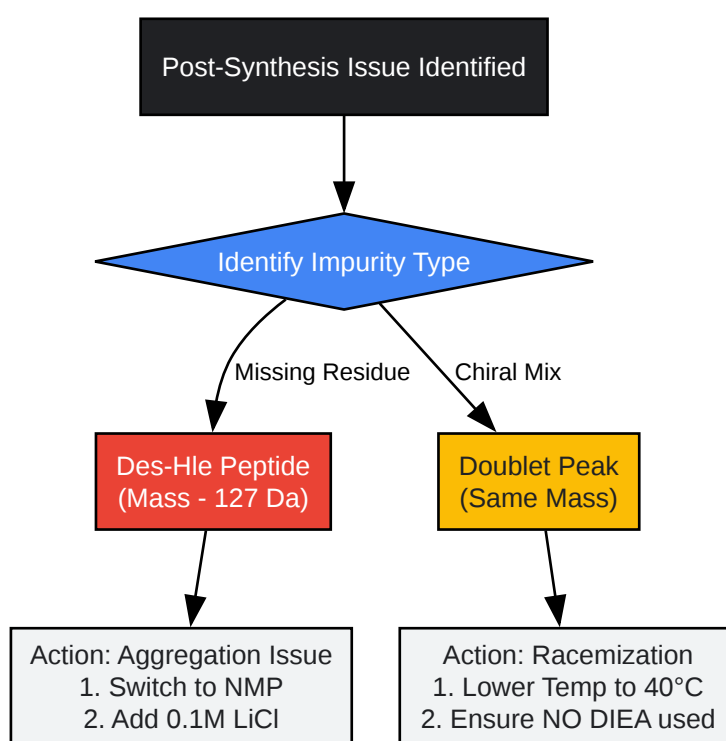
Post-Synthesis Issue Identified

Identify Impurity Type

Missing Residue

Chiral Mix

Des-Hle Peptide
(Mass - 127 Da)

Doublet Peak
(Same Mass)

Action: Aggregation Issue
1. Switch to NMP
2. Add 0.1M LiCl

Action: Racemization
1. Lower Temp to 40°C
2. Ensure NO DIEA used